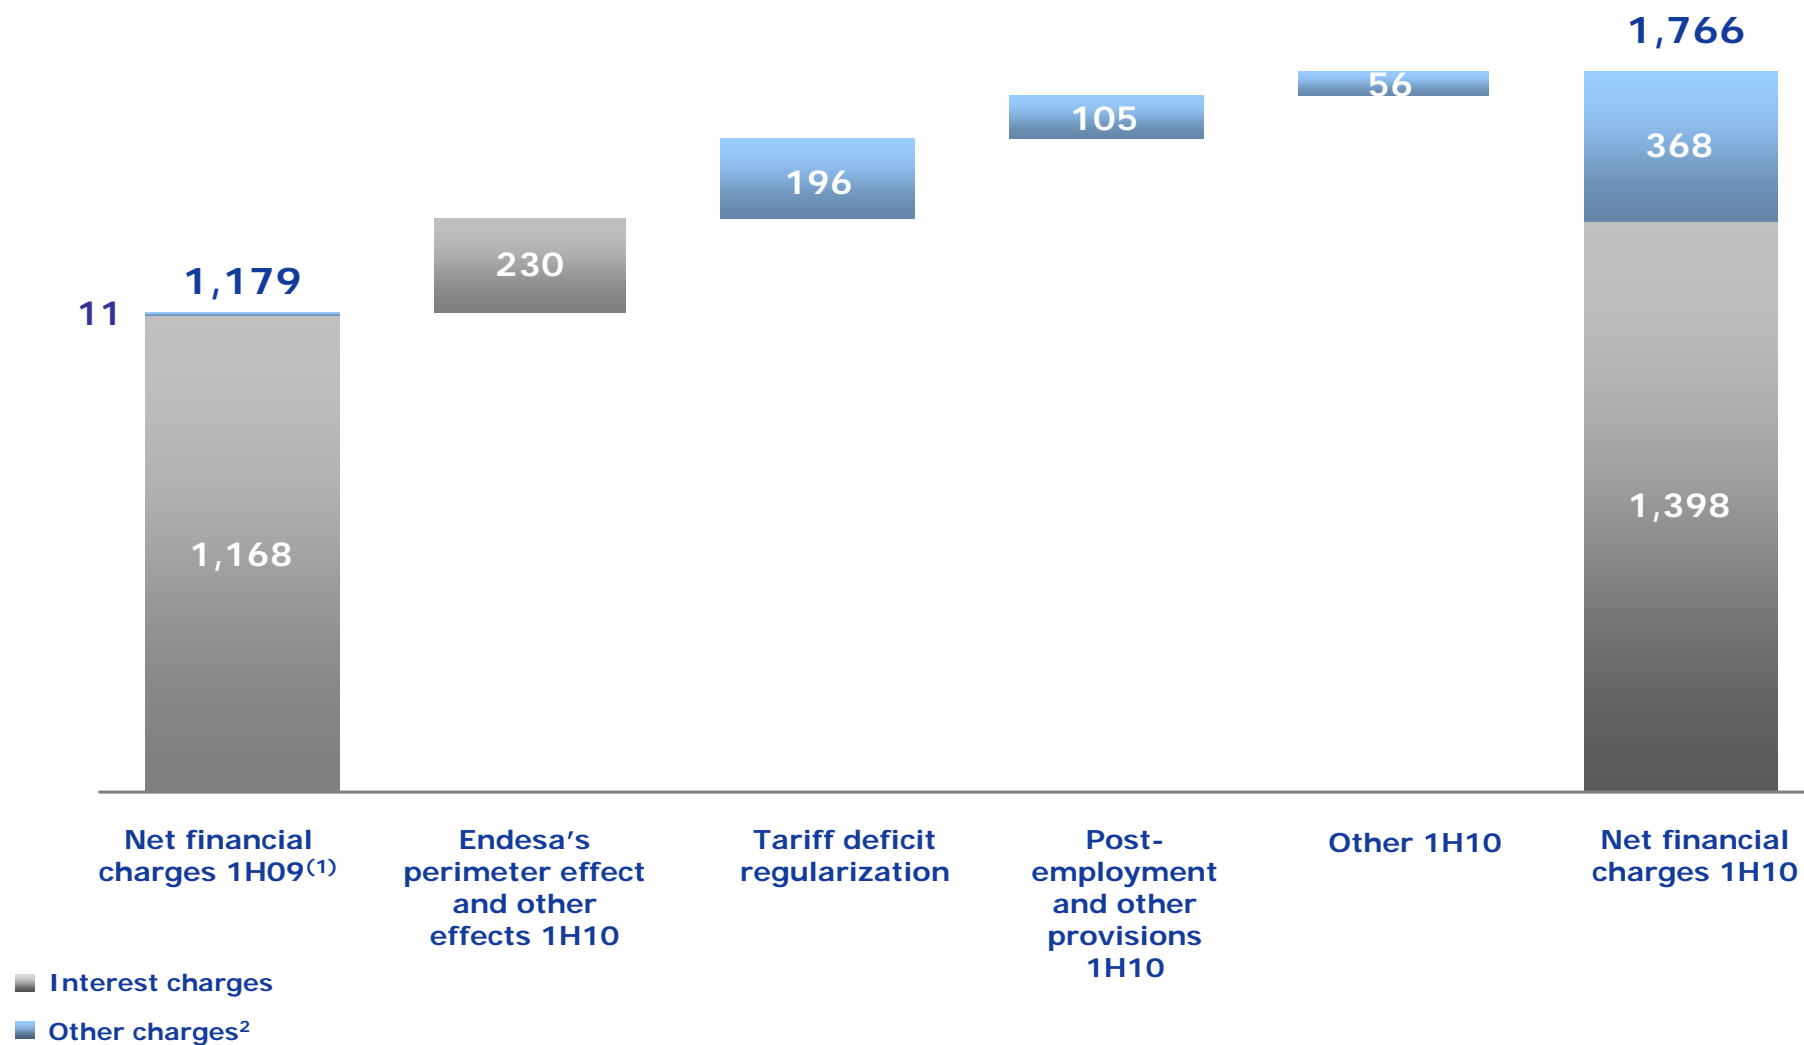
1,766

56

105

196

368

230

1,179

11

1,398

1,168

Net financial charges 1H09$^{(1)}$

Endesa's perimeter effect and other effects 1H10

Tariff deficit regularization

Post-employment and other provisions 1H10

Other 1H10

Net financial charges 1H10

Interest charges

Other charges$^{2}$